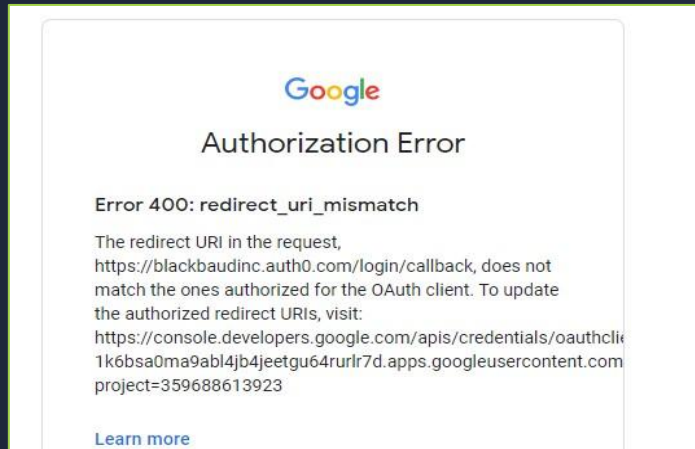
Google

Authorization Error

Error 400: redirect_uri_mismatch

The redirect URI in the request, https://blackbaudinc.auth0.com/login/callback, does not match the ones authorized for the OAuth client. To update the authorized redirect URIs, visit: https://console.developers.google.com/apis/credentials/oauthcli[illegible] 1k6bsa0ma9abl4jb4jeetgu64rurlr7d.apps.googleusercontent.com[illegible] project=359688613923

Learn more